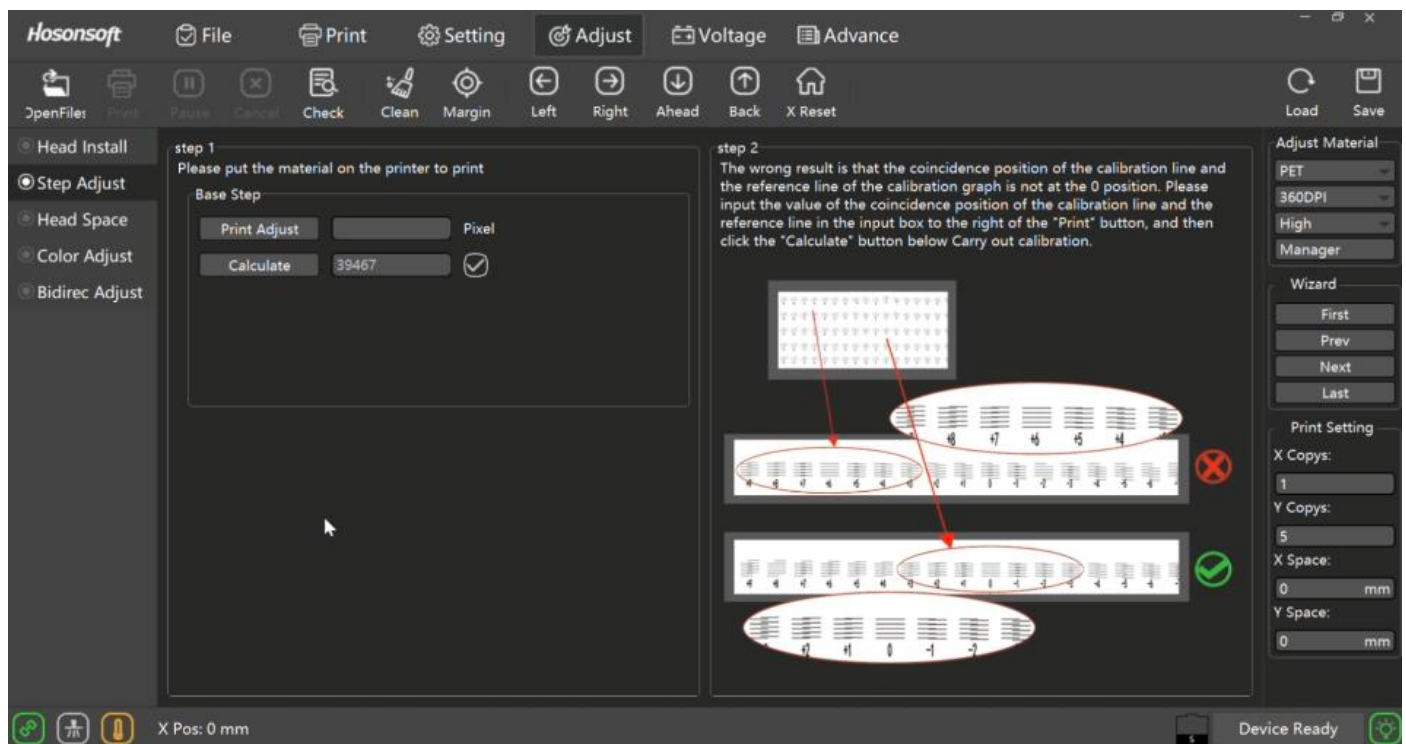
Hosonsoft File Print Setting Adjust Voltage Advance

OpenFiles Print Pause Cancel Check Clean Margin Left Right Ahead Back X Reset Load Save

Head Install
Step Adjust
Head Space
Color Adjust
Bidirec Adjust

step 1
Please put the material on the printer to print
Base Step
Print Adjust Pixel
Calculate 39467

step 2
The wrong result is that the coincidence position of the calibration line and the reference line of the calibration graph is not at the 0 position. Please input the value of the coincidence position of the calibration line and the reference line in the input box to the right of the "Print" button, and then click the "Calculate" button below Carry out calibration.

+8 +7 +6 +5 +4

+2 +1 0 -1 -2

Adjust Material
PET
360DPI
High
Manager

Wizard
First
Prev
Next
Last

Print Setting
X Copys:
1
Y Copys:
5
X Space:
0 mm
Y Space:
0 mm

X Pos: 0 mm
Device Ready